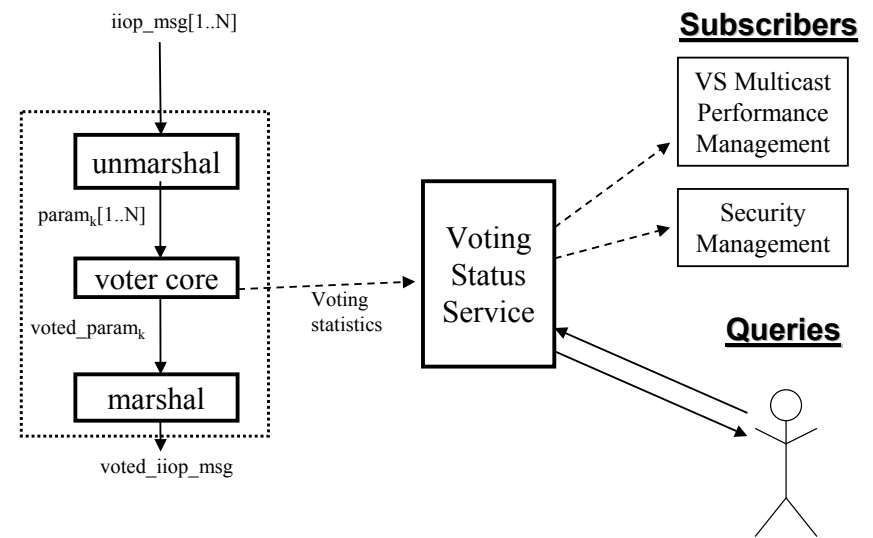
iiop_msg[1..N]

unmarshal

$\text{param}_k$[1..N]

voter core

voted_$\text{param}_k$

marshal

voted_iiop_msg

Voting statistics

Voting Status Service

Subscribers

VS Multicast Performance Management

Security Management

Queries